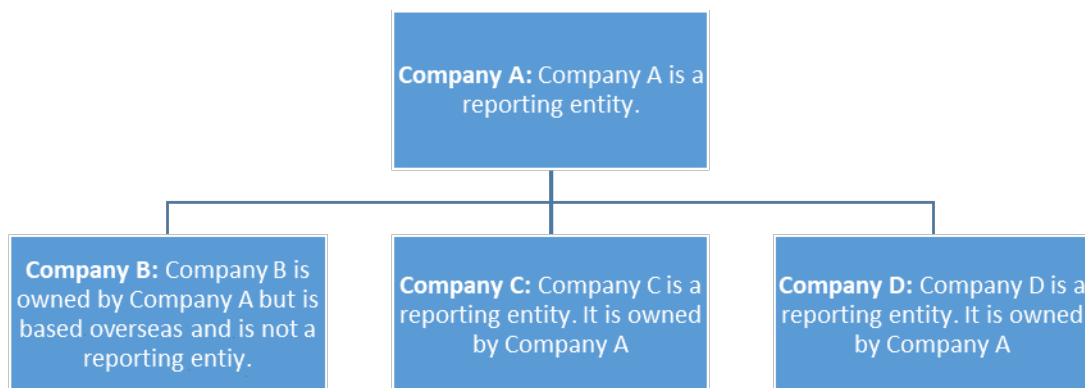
**Company A:** Company A is a reporting entity.

**Company B:** Company B is owned by Company A but is based overseas and is not a reporting entiy.

**Company C:** Company C is a reporting entity. It is owned by Company A

**Company D:** Company D is a reporting entity. It is owned by Company A